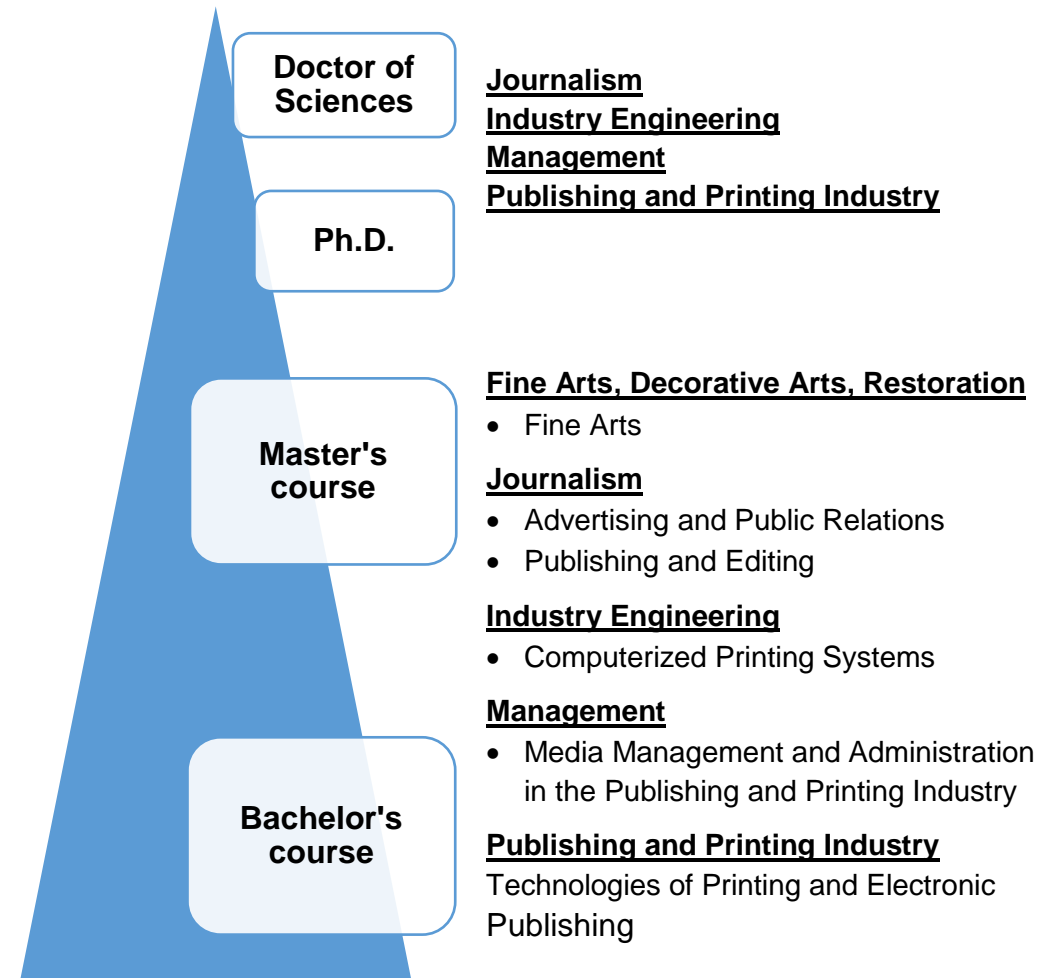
Doctor of Sciences

Ph.D.

Journalism
Industry Engineering
Management
Publishing and Printing Industry

Master's course

Fine Arts, Decorative Arts, Restoration
- Fine Arts

Journalism
- Advertising and Public Relations
- Publishing and Editing

Industry Engineering
- Computerized Printing Systems

Management
- Media Management and Administration in the Publishing and Printing Industry

Bachelor's course

Publishing and Printing Industry
Technologies of Printing and Electronic Publishing